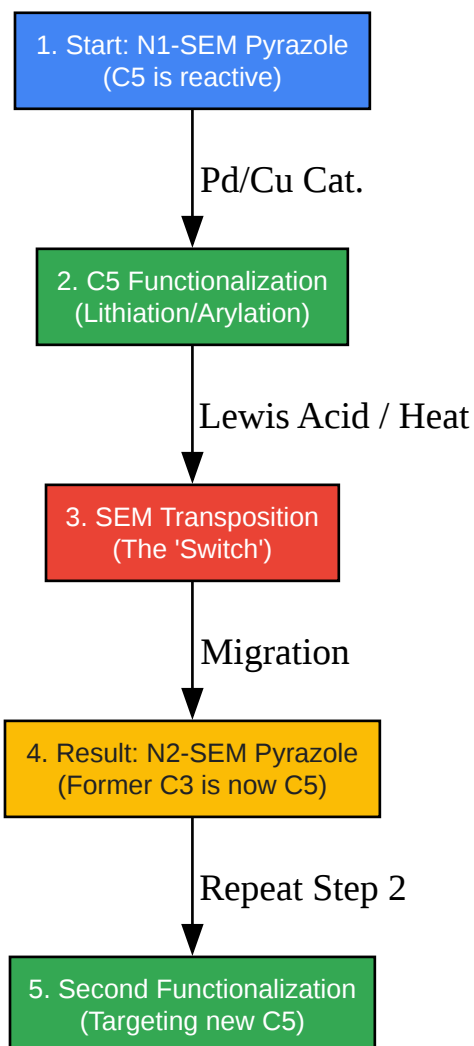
1. Start: N1-SEM Pyrazole
(C5 is reactive)

Pd/Cu Cat.

2. C5 Functionalization
(Lithiation/Arylation)

Lewis Acid / Heat

3. SEM Transposition
(The 'Switch')

Migration

4. Result: N2-SEM Pyrazole
(Former C3 is now C5)

Repeat Step 2

5. Second Functionalization
(Targeting new C5)